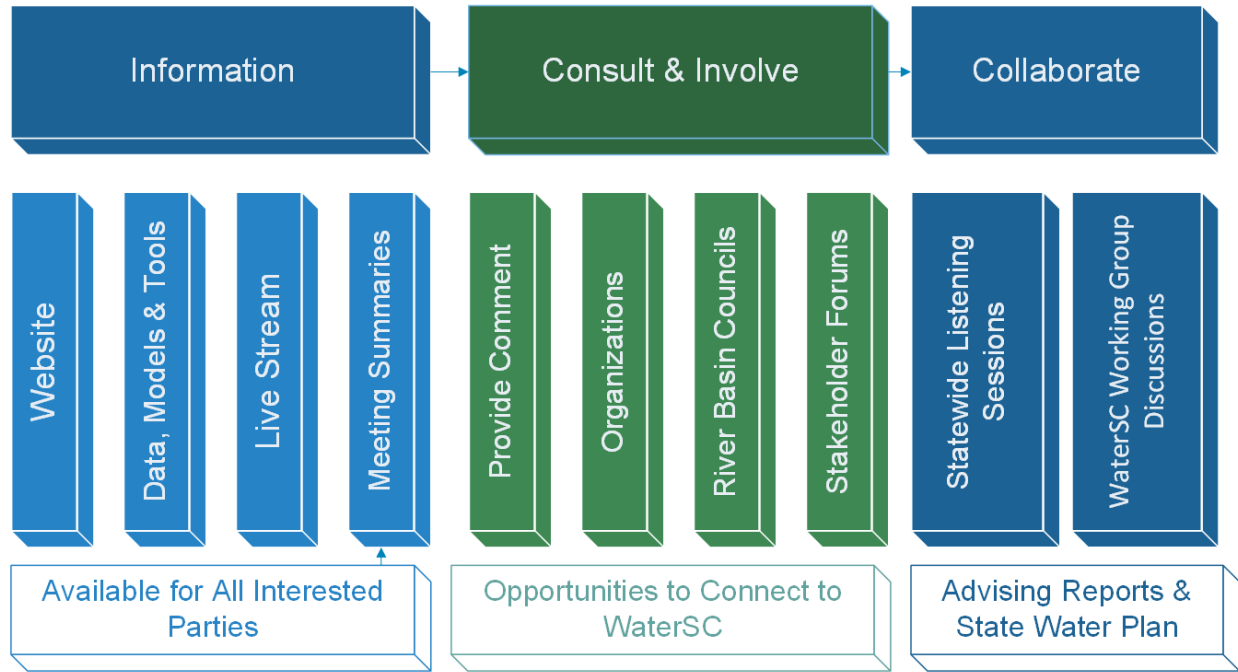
Information

Consult & Involve

Collaborate

Website

Data, Models & Tools

Live Stream

Meeting Summaries

Provide Comment

Organizations

River Basin Councils

Stakeholder Forums

Statewide Listening Sessions

WaterSC Working Group Discussions

Available for All Interested Parties

Opportunities to Connect to WaterSC

Advising Reports & State Water Plan